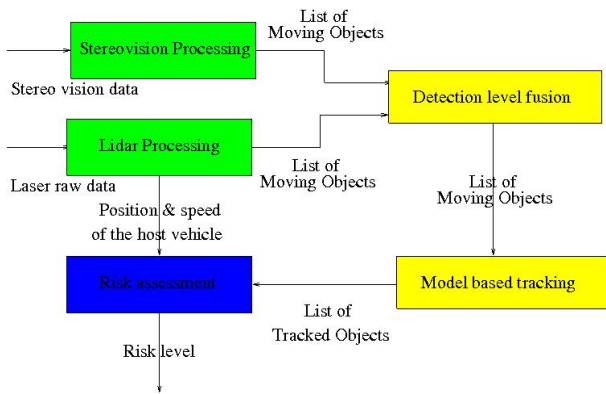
Stereovision Processing

List of Moving Objects

Stereo vision data

Detection level fusion

Lidar Processing

List of Moving Objects

Laser raw data

List of Moving Objects

Position & speed of the host vehicle

Risk assessment

Model based tracking

List of Tracked Objects

Risk level